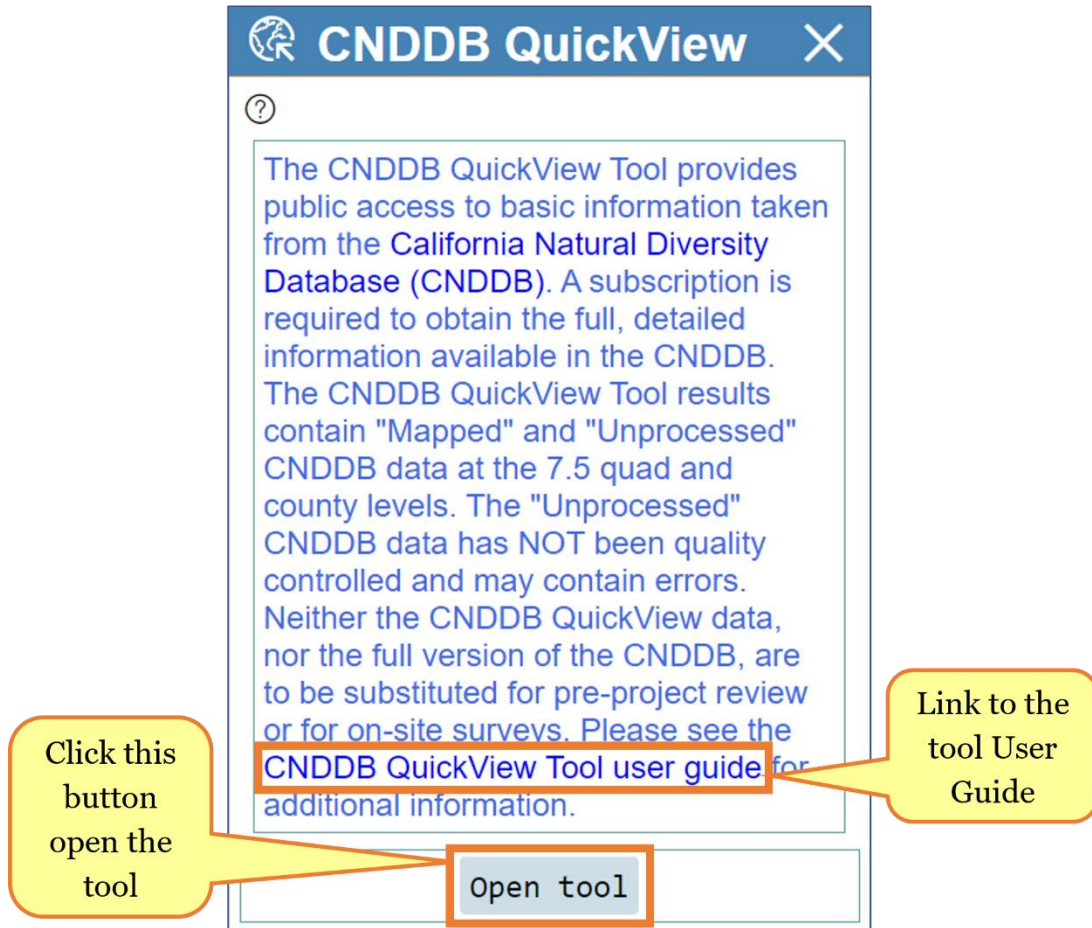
CNDDB QuickView

?

The CNDDB QuickView Tool provides public access to basic information taken from the California Natural Diversity Database (CNDDB). A subscription is required to obtain the full, detailed information available in the CNDDB. The CNDDB QuickView Tool results contain "Mapped" and "Unprocessed" CNDDB data at the 7.5 quad and county levels. The "Unprocessed" CNDDB data has NOT been quality controlled and may contain errors. Neither the CNDDB QuickView data, nor the full version of the CNDDB, are to be substituted for pre-project review or for on-site surveys. Please see the CNDDB QuickView Tool user guide for additional information.

Open tool

Link to the tool User Guide

Click this button open the tool